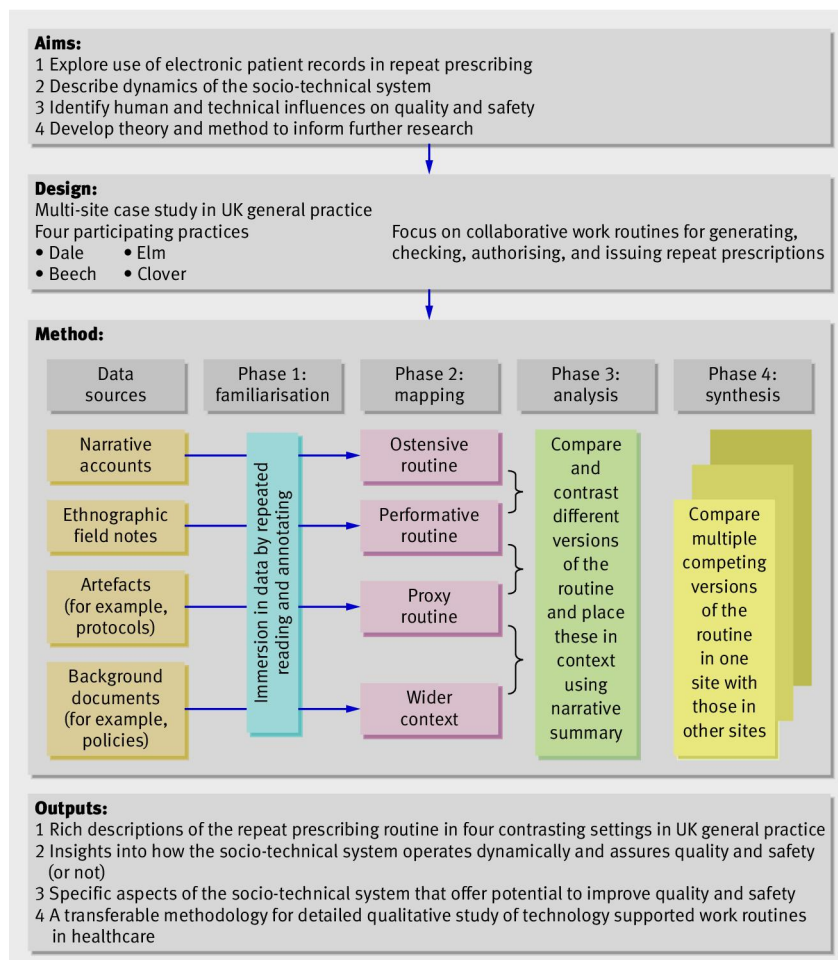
**Aims:**
1 Explore use of electronic patient records in repeat prescribing
2 Describe dynamics of the socio-technical system
3 Identify human and technical influences on quality and safety
4 Develop theory and method to inform further research

**Design:**
Multi-site case study in UK general practice
Four participating practices
• Dale • Elm
• Beech • Clover

Focus on collaborative work routines for generating, checking, authorising, and issuing repeat prescriptions

**Method:**

Data sources

Phase 1: familiarisation

Phase 2: mapping

Phase 3: analysis

Phase 4: synthesis

Narrative accounts

Ethnographic field notes

Artefacts (for example, protocols)

Background documents (for example, policies)

Immersion in data by repeated reading and annotating

Ostensive routine

Performative routine

Proxy routine

Wider context

Compare and contrast different versions of the routine and place these in context using narrative summary

Compare multiple competing versions of the routine in one site with those in other sites

**Outputs:**
1 Rich descriptions of the repeat prescribing routine in four contrasting settings in UK general practice
2 Insights into how the socio-technical system operates dynamically and assures quality and safety (or not)
3 Specific aspects of the socio-technical system that offer potential to improve quality and safety
4 A transferable methodology for detailed qualitative study of technology supported work routines in healthcare